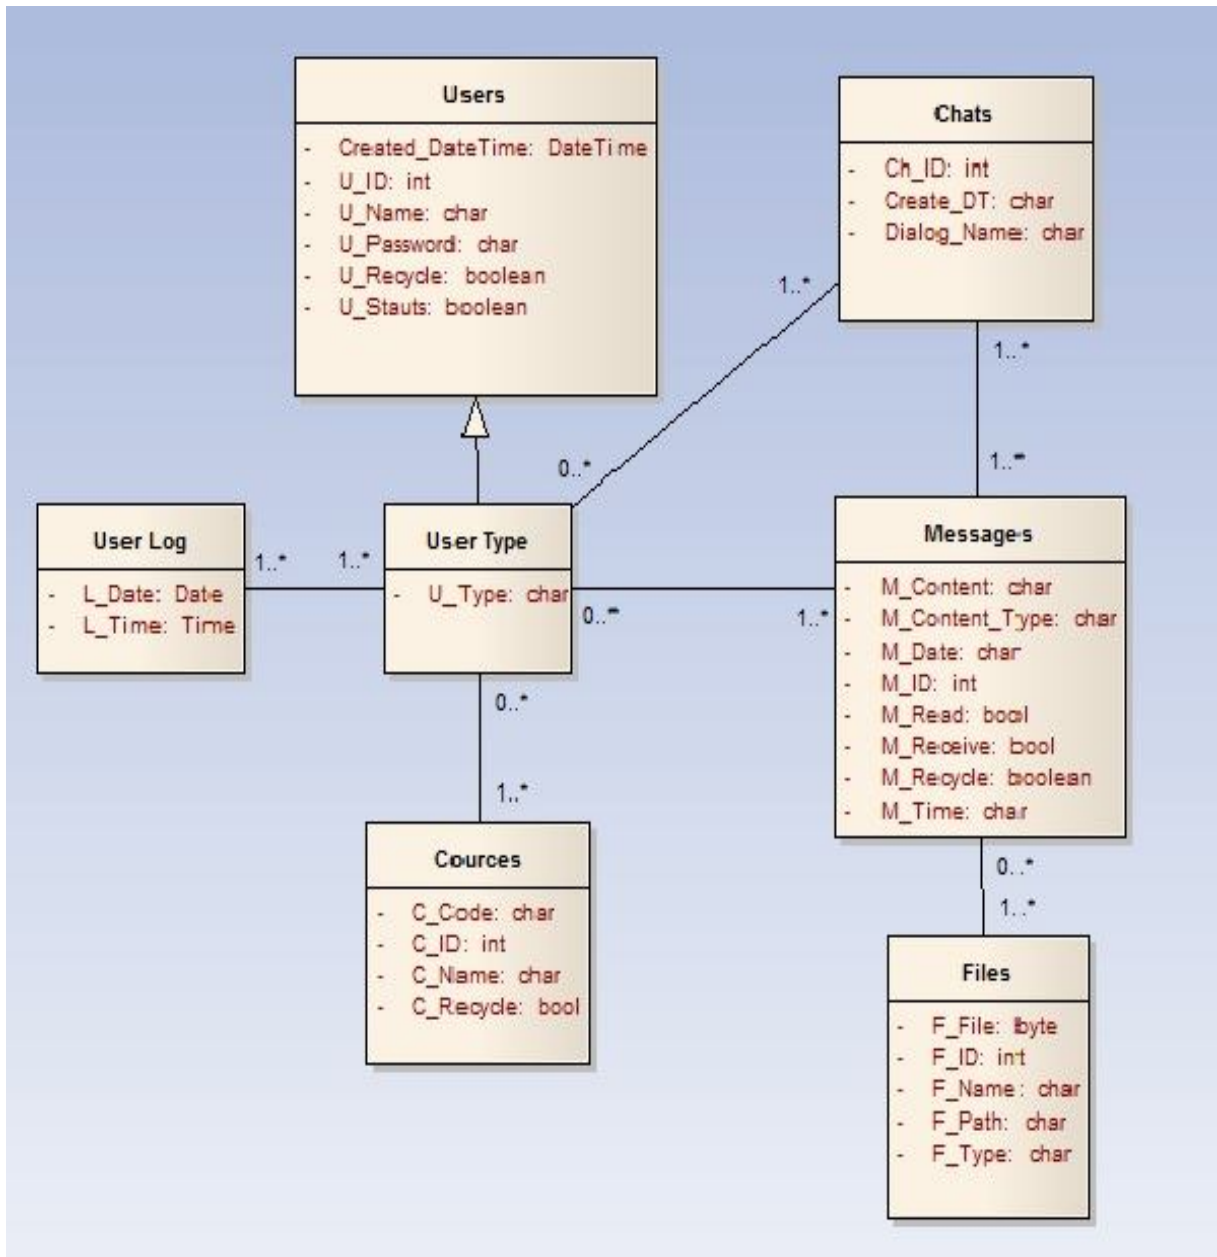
Users

- Created_DateTime: DateTime
- U_ID: int
- U_Name: char
- U_Password: char
- U_Recycle: boolean
- U_Stauts: boolean

Chats

- Ch_ID: int
- Create_DT: char
- Dialog_Name: char

1..*

1..*

0..*

1..*

User Log

- L_Date: Date
- L_Time: Time

1..*

1..*

User Type

- U_Type: char

0..*

1..*

Messages

- M_Content: char
- M_Content_Type: char
- M_Date: char
- M_ID: int
- M_Read: bool
- M_Receive: bool
- M_Recycle: boolean
- M_Time: char

0..*

1..*

Cources

- C_Code: char
- C_ID: int
- C_Name: char
- C_Recycle: bool

0..*

1..*

Files

- F_File: byte
- F_ID: int
- F_Name: char
- F_Path: char
- F_Type: char